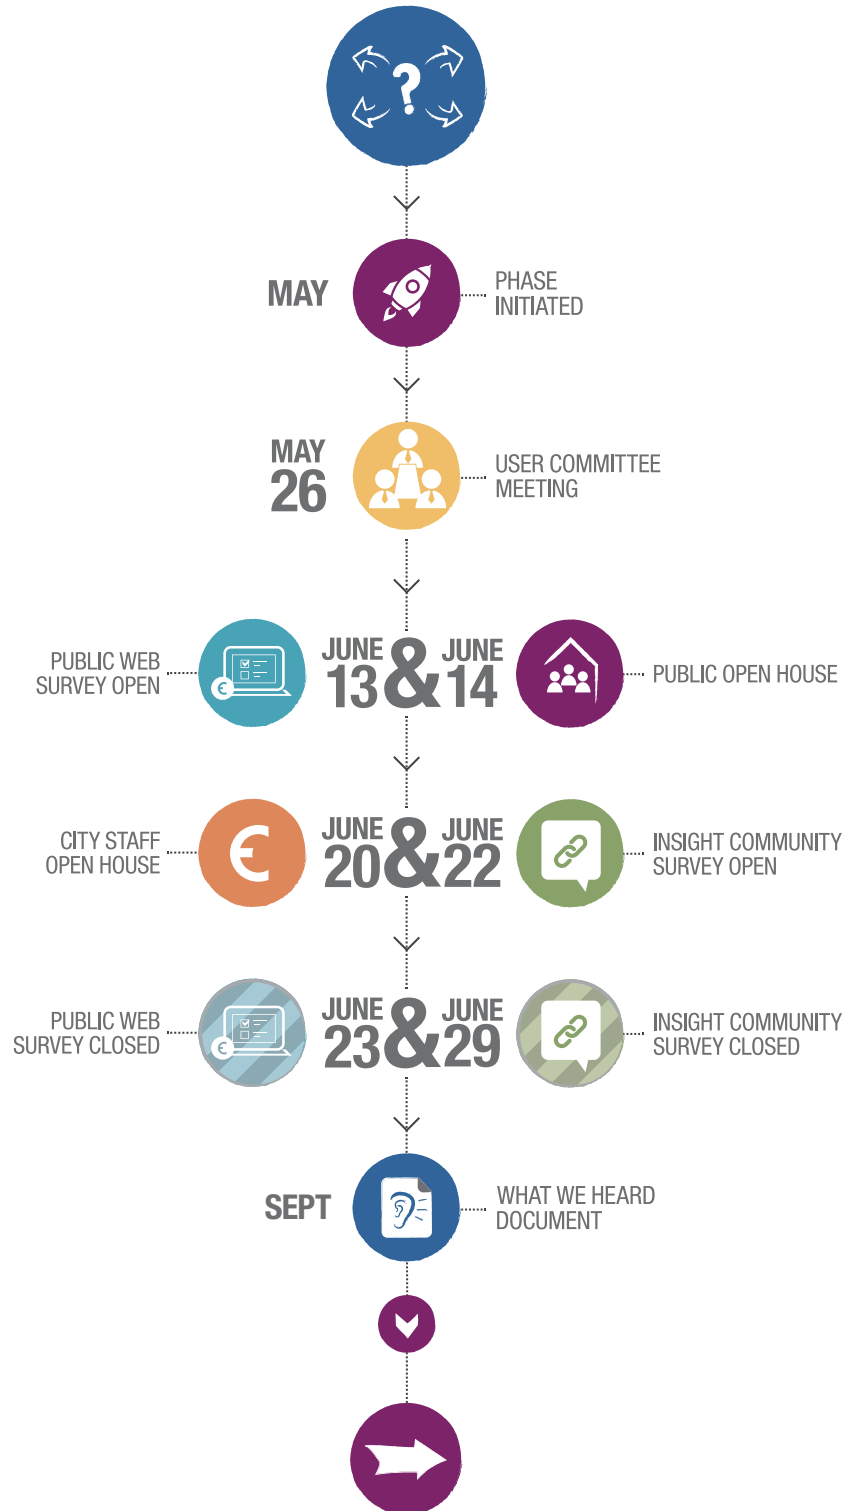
MAY

PHASE INITIATED

MAY 26

USER COMMITTEE MEETING

PUBLIC WEB SURVEY OPEN

JUNE 13 & JUNE 14

PUBLIC OPEN HOUSE

CITY STAFF OPEN HOUSE

JUNE 20 & JUNE 22

INSIGHT COMMUNITY SURVEY OPEN

PUBLIC WEB SURVEY CLOSED

JUNE 23 & JUNE 29

INSIGHT COMMUNITY SURVEY CLOSED

SEPT

WHAT WE HEARD DOCUMENT